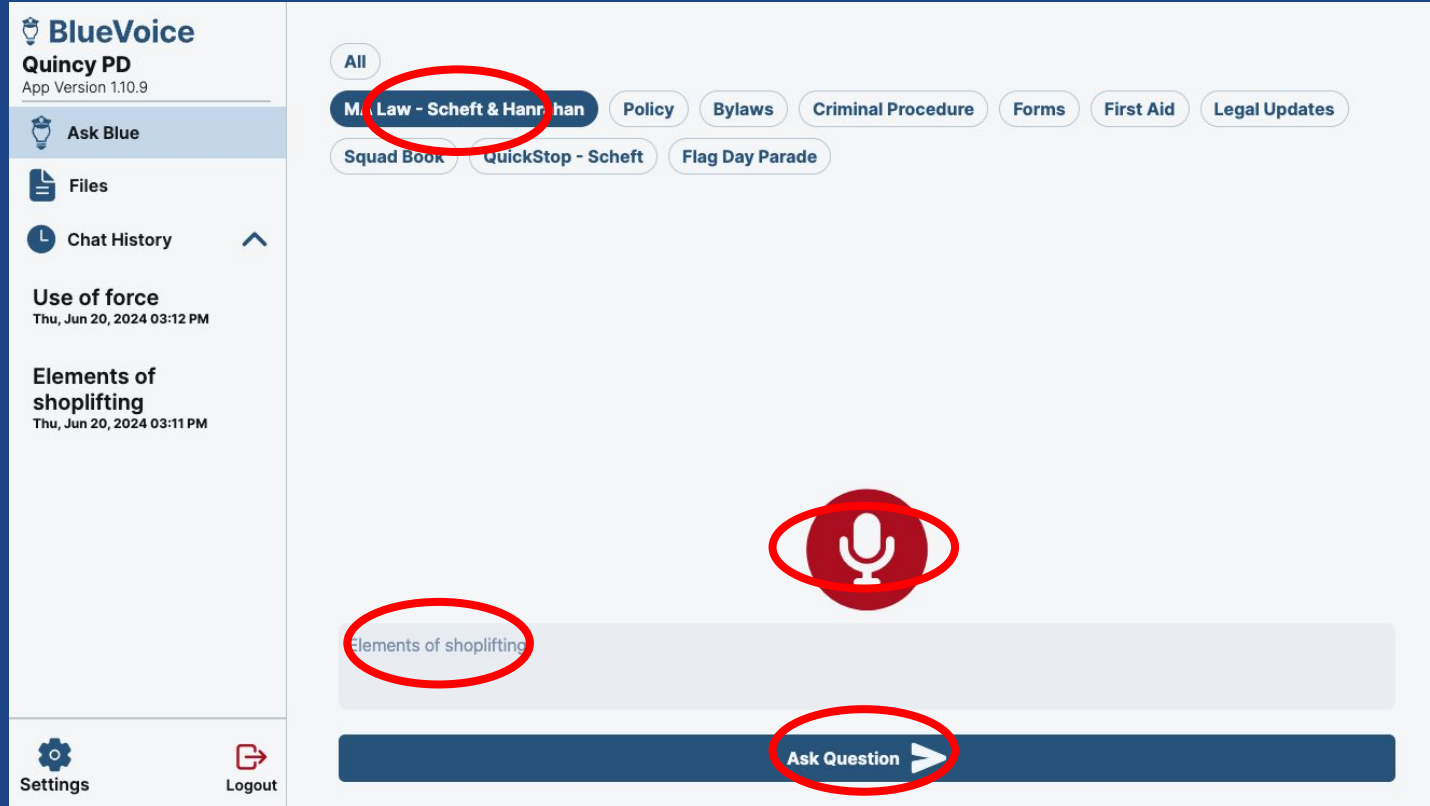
BlueVoice
Quincy PD
App Version 1.10.9

Ask Blue

Files

Chat History

Use of force
Thu, Jun 20, 2024 03:12 PM

Elements of shoplifting
Thu, Jun 20, 2024 03:11 PM

Settings

Logout

All

MA Law - Scheft & Hanrahan

Policy

Bylaws

Criminal Procedure

Forms

First Aid

Legal Updates

Squad Book

QuickStop - Scheft

Flag Day Parade

Elements of shoplifting

Ask Question